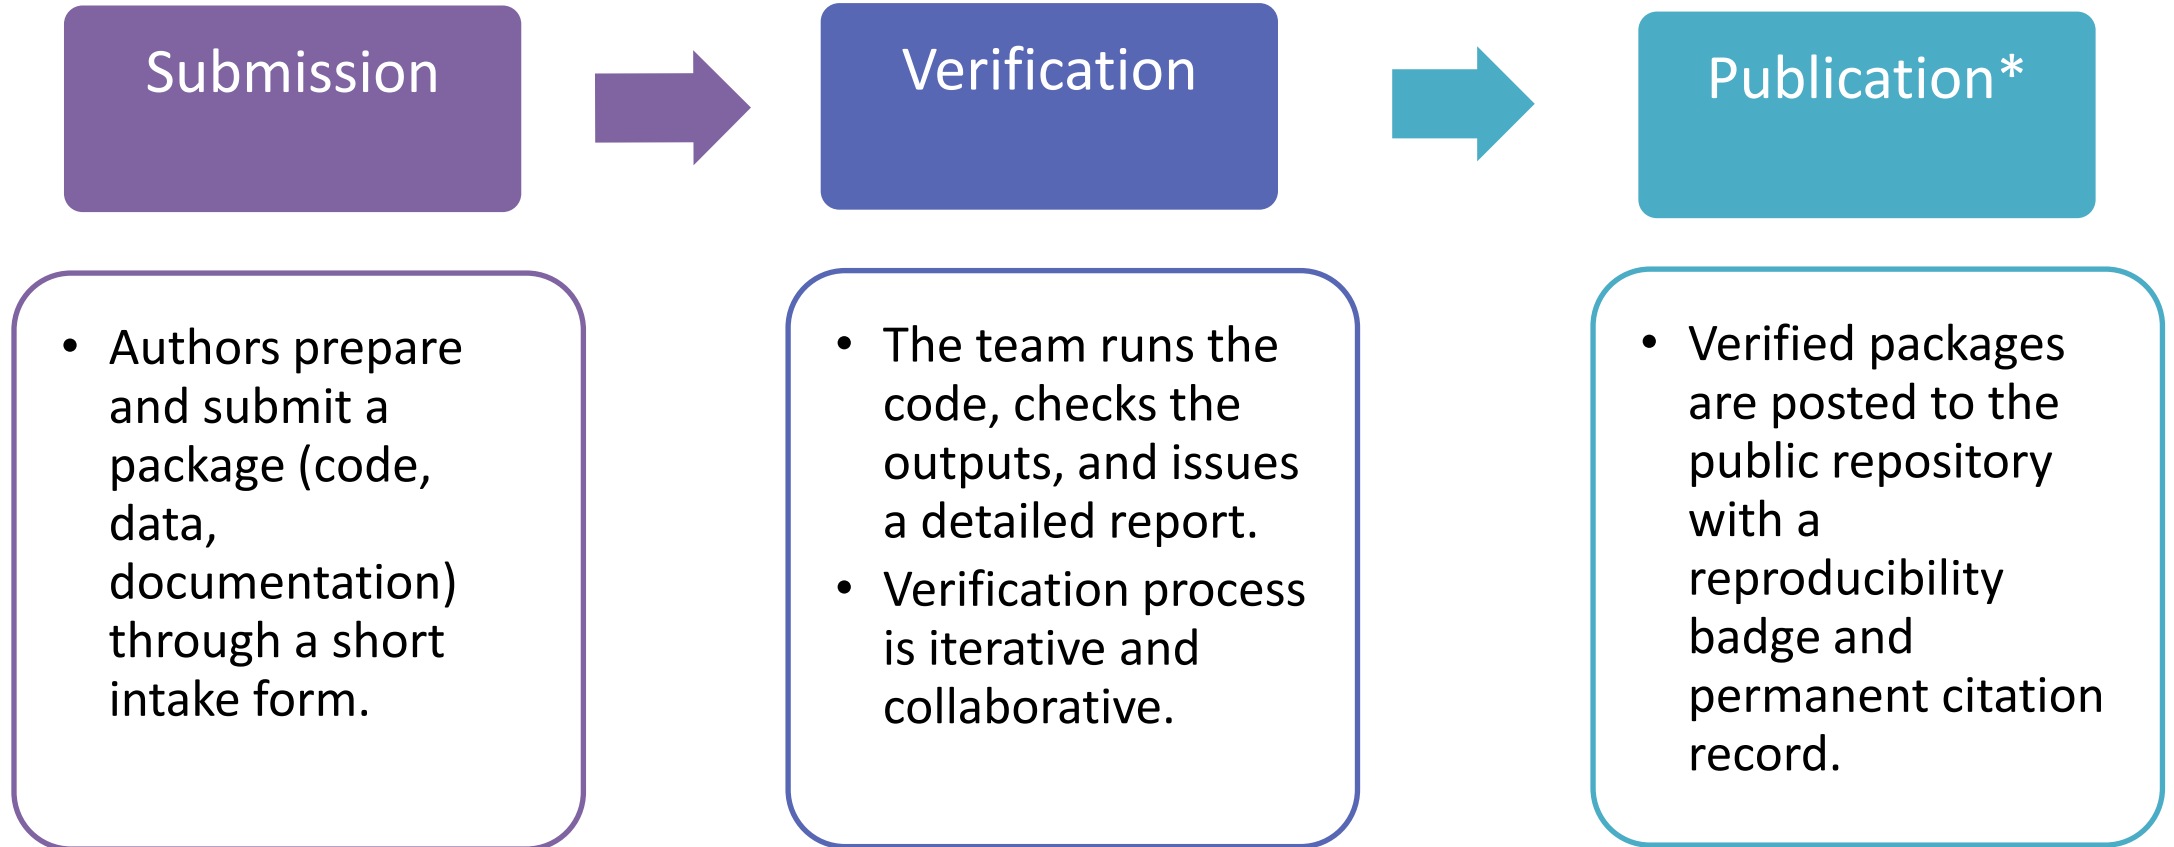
Submission

Verification

Publication*

- Authors prepare and submit a package (code, data, documentation) through a short intake form.

- The team runs the code, checks the outputs, and issues a detailed report.
- Verification process is iterative and collaborative.

- Verified packages are posted to the public repository with a reproducibility badge and permanent citation record.